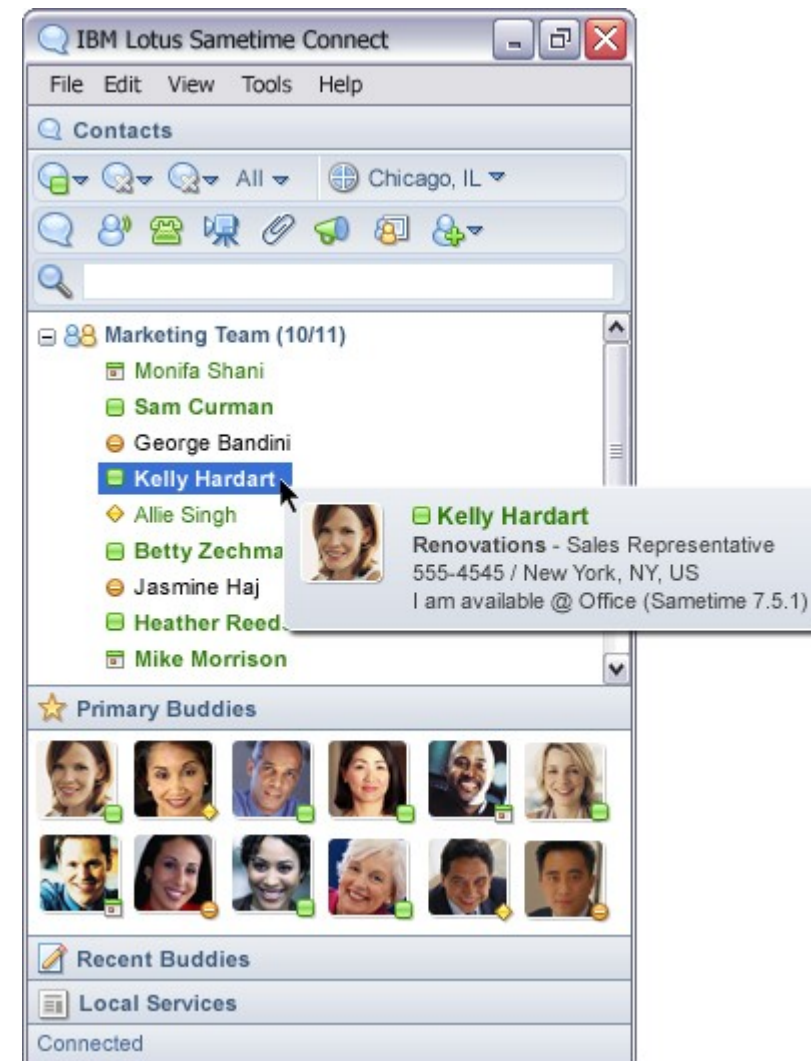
IBM Lotus Sametime Connect

File Edit View Tools Help

Contacts

All Chicago, IL

Marketing Team (10/11)
Monifa Shani
Sam Curman
George Bandini
Kelly Hardart
Allie Singh
Betty Zechma
Jasmine Haj
Heather Reed
Mike Morrison

Kelly Hardart
Renovations - Sales Representative
555-4545 / New York, NY, US
I am available @ Office (Sametime 7.5.1)

Primary Buddies

Recent Buddies

Local Services

Connected